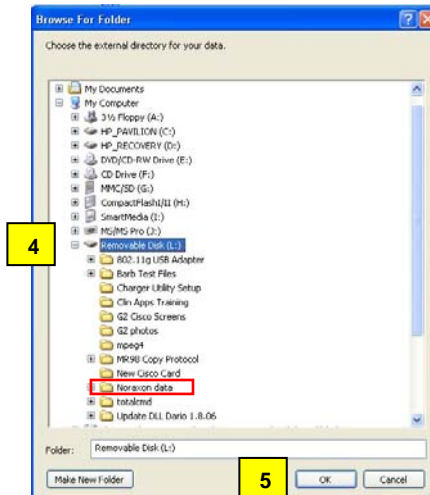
Browse For Folder

Choose the external directory for your data.

My Documents
My Computer
3½ Floppy (A:)
HP_PAVILION (C:)
HP_RECOVERY (D:)
DVD/CD-RW Drive (E:)
CD Drive (F:)
MMC/SD (G:)
CompactFlash I/II (H:)
SmartMedia (I:)
MS/MS Pro (J:)
Removable Disk (L:)
802.11g USB Adapter
Barb Test Files
Charger Utility Setup
Clin Apps Training
G2 Cisco Screens
G2 photos
mpeg4
MR98 Copy Protocol
New Cisco Card
Noraxon data
totalcmd
Update DLL Dario 1.8.06

4

Folder: Removable Disk (L:)

Make New Folder

5

OK

Cancel